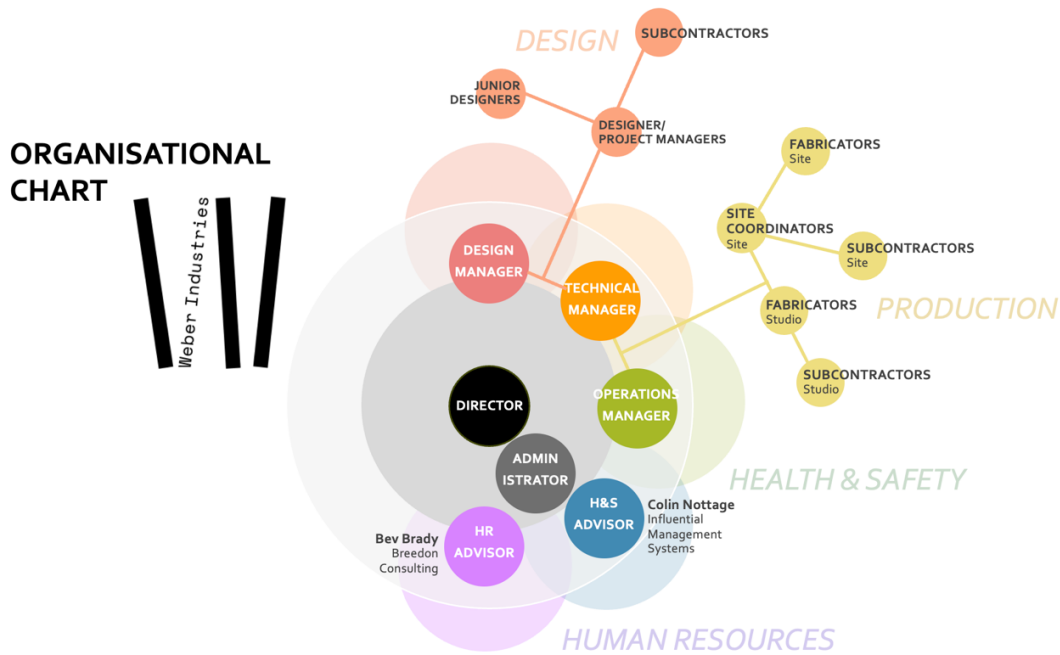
ORGANISATIONAL CHART

Weber Industries

DESIGN

SUBCONTRACTORS

JUNIOR DESIGNERS

DESIGNER/ PROJECT MANAGERS

FABRICATORS
Site

SITE COORDINATORS
Site

SUBCONTRACTORS
Site

FABRICATORS
Studio

PRODUCTION

SUBCONTRACTORS
Studio

DESIGN MANAGER

TECHNICAL MANAGER

DIRECTOR

OPERATIONS MANAGER

HEALTH & SAFETY

ADMIN ISTRATOR

H&S ADVISOR

Colin Nottage
Influential Management Systems

Bev Brady
Breedon Consulting

HR ADVISOR

HUMAN RESOURCES